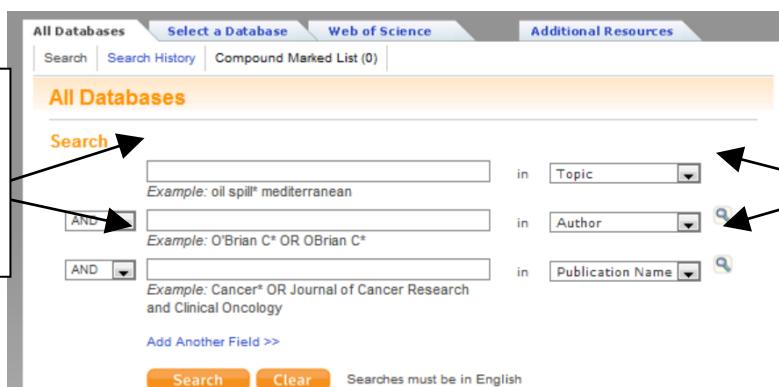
All Databases | Select a Database | Web of Science | Additional Resources

Search | Search History | Compound Marked List (0)

All Databases

Search

in Topic

Example: oil spill* mediterranean

AND in Author

Example: O'Brian C* OR OBrian C*

AND in Publication Name

Example: Cancer* OR Journal of Cancer Research and Clinical Oncology

Add Another Field >>

Search Clear Searches must be in English